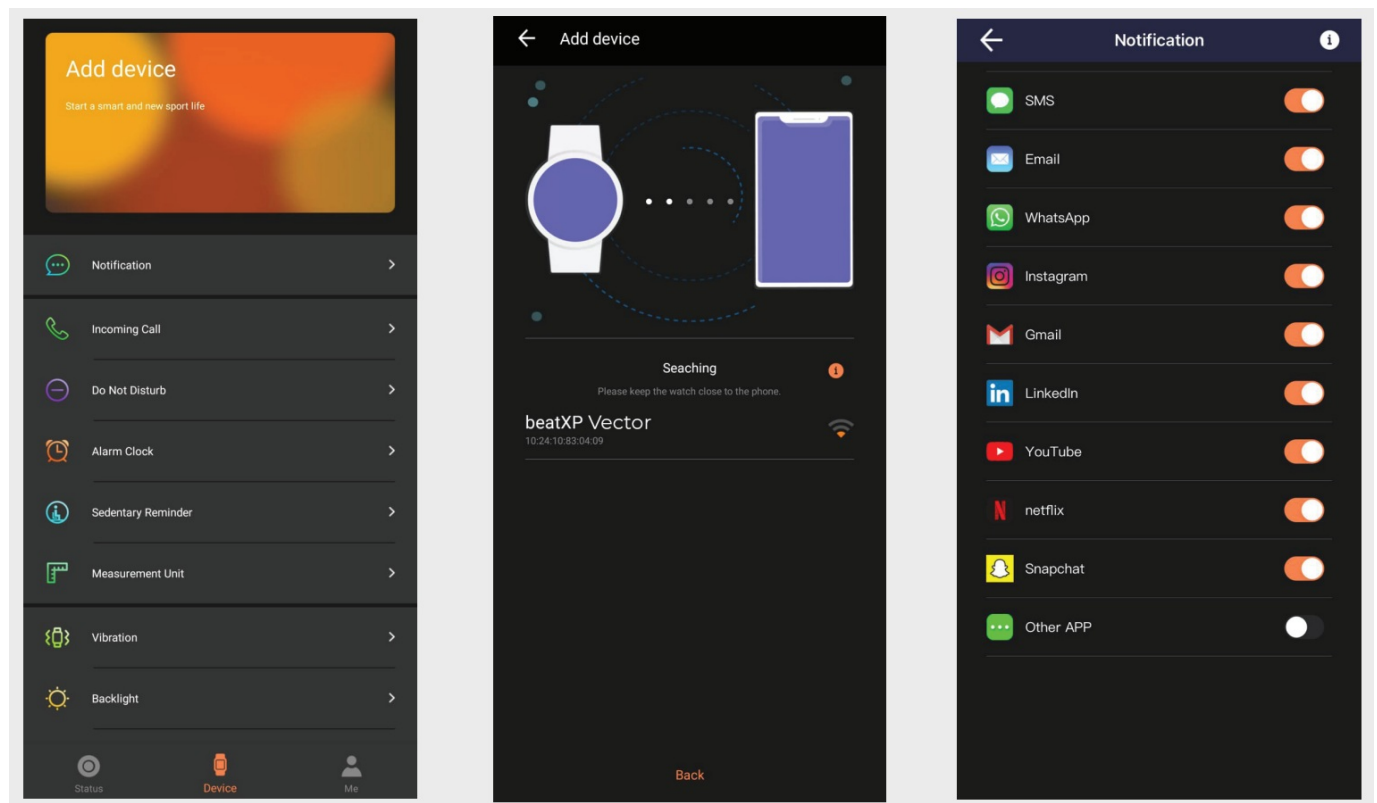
Add device

Start a smart and new sport life

Notification

Incoming Call

Do Not Disturb

Alarm Clock

Sedentary Reminder

Measurement Unit

Vibration

Backlight

Status Device Me

Add device

Seaching

Please keep the watch close to the phone.

beatXP Vector
10:24:10:83:04:09

Back

Notification

SMS

Email

WhatsApp

Instagram

Gmail

LinkedIn

YouTube

netflix

Snapchat

Other APP